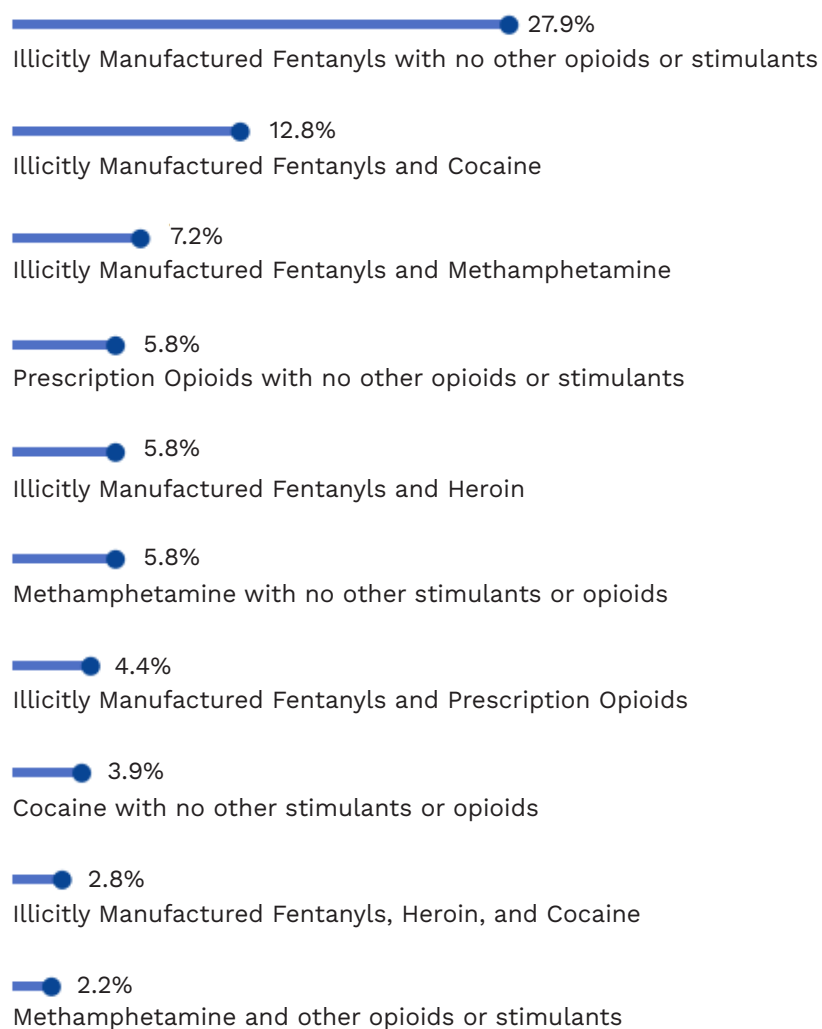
27.9%
Illicitly Manufactured Fentanyls with no other opioids or stimulants

12.8%
Illicitly Manufactured Fentanyls and Cocaine

7.2%
Illicitly Manufactured Fentanyls and Methamphetamine

5.8%
Prescription Opioids with no other opioids or stimulants

5.8%
Illicitly Manufactured Fentanyls and Heroin

5.8%
Methamphetamine with no other stimulants or opioids

4.4%
Illicitly Manufactured Fentanyls and Prescription Opioids

3.9%
Cocaine with no other stimulants or opioids

2.8%
Illicitly Manufactured Fentanyls, Heroin, and Cocaine

2.2%
Methamphetamine and other opioids or stimulants